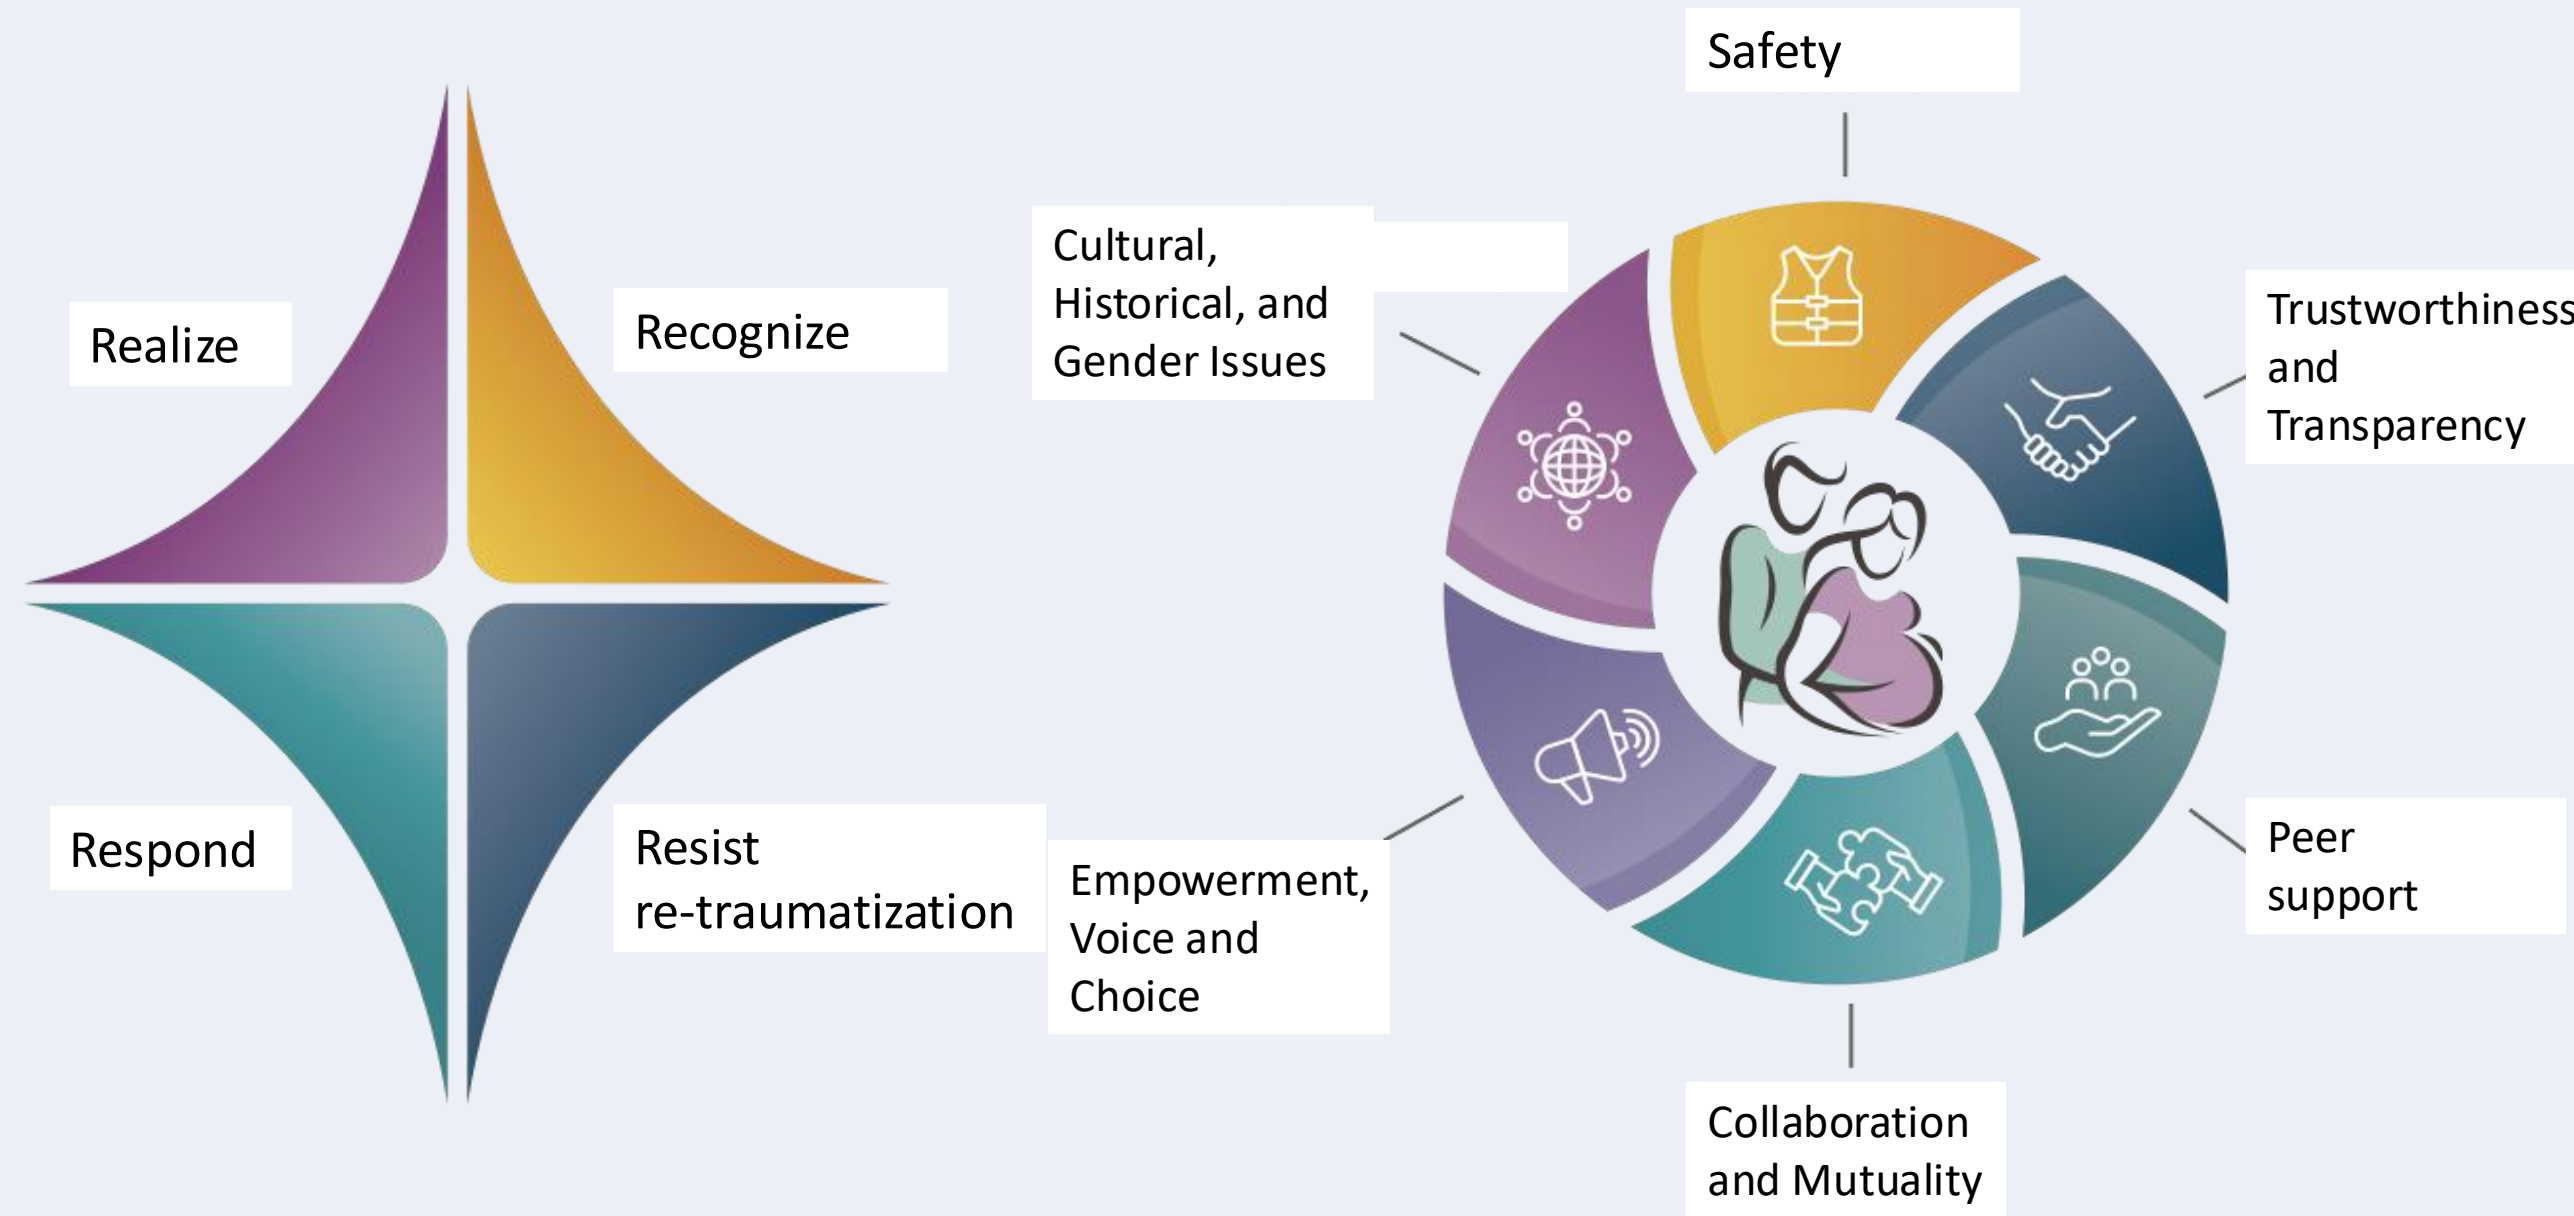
Realize

Recognize

Respond

Resist re-traumatization

Safety

Cultural, Historical, and Gender Issues

Trustworthiness and Transparency

Peer support

Collaboration and Mutuality

Empowerment, Voice and Choice